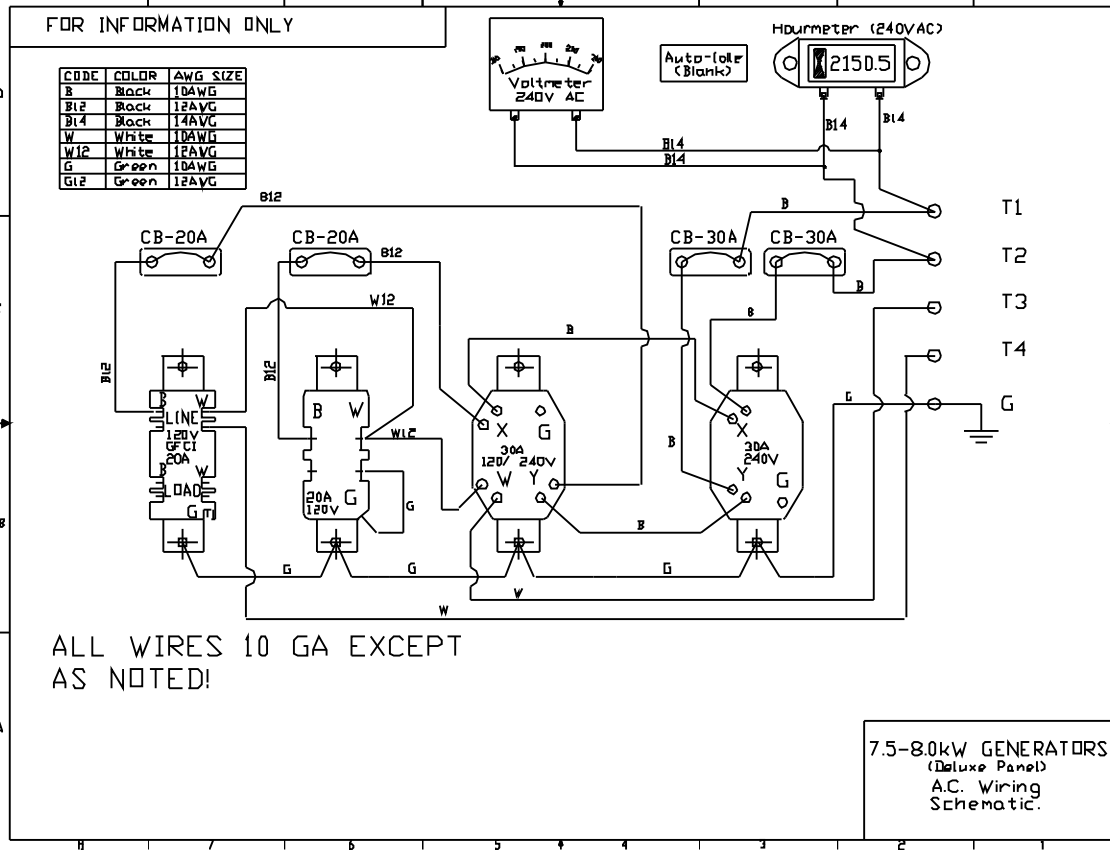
FOR INFORMATION ONLY

| CODE | COLOR | AWG SIZE |
|---|---|---|
| B | Black | 10AWG |
| B12 | Black | 12AWG |
| B14 | Black | 14AWG |
| W | White | 10AWG |
| W12 | White | 12AWG |
| G | Green | 10AWG |
| G12 | Green | 12AWG |

Voltmeter 240V AC

Auto-Idle (Blank)

Hourmeter (240VAC)

2150.5

B14
B14
B14
B14

B12

CB-20A

CB-20A

B12

CB-30A

CB-30A

B

T1

T2

T3

T4

G

B

W12

B

B

B12

B12

B W
LINE
120V
GFCI
20A
B W
LOAD
G

B W
20A G
120V

W12

X G
30A
120/ 240V
W Y

B

X
30A
240V
Y G

G

G

G

G

G

B

W

W

ALL WIRES 10 GA EXCEPT AS NOTED!

7.5-8.0kW GENERATORS
(Deluxe Panel)
A.C. Wiring Schematic.

8 7 6 5 4 3 2 1